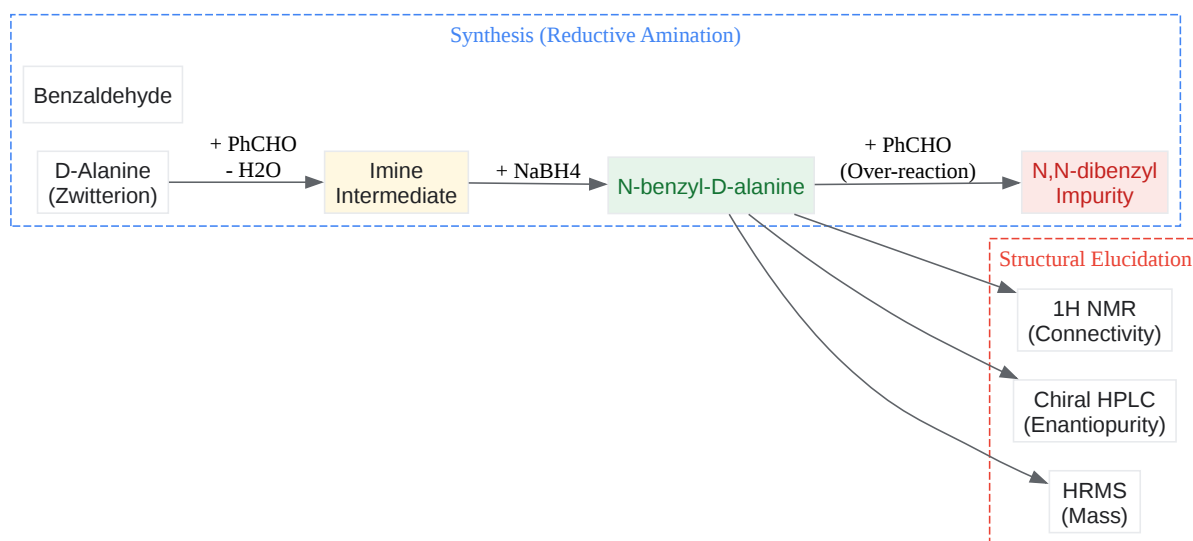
Synthesis (Reductive Amination)

Benzaldehyde

D-Alanine (Zwitterion)

+ PhCHO
- H2O

Imine Intermediate

+ NaBH4

N-benzyl-D-alanine

+ PhCHO
(Over-reaction)

N,N-dibenzyl Impurity

Structural Elucidation

1H NMR (Connectivity)

Chiral HPLC (Enantiopurity)

HRMS (Mass)